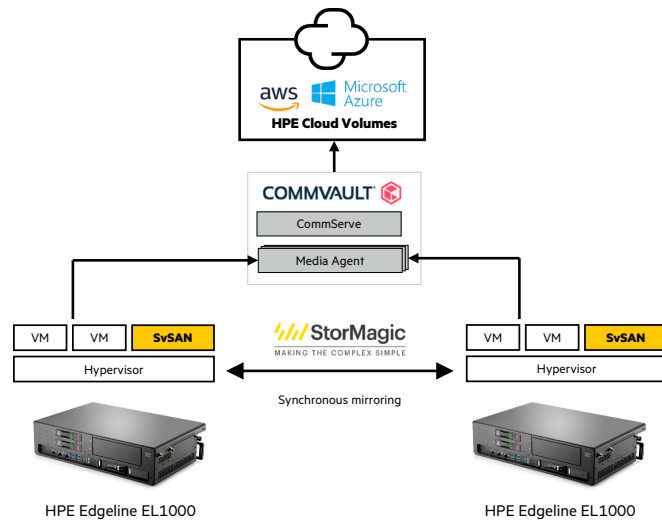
aws

Microsoft Azure

HPE Cloud Volumes

COMMVAULT

CommServe

Media Agent

VM

VM

SvSAN

Hypervisor

StorMagic
MAKING THE COMPLEX SIMPLE

Synchronous mirroring

VM

VM

SvSAN

Hypervisor

HPE Edgeline EL1000

HPE Edgeline EL1000